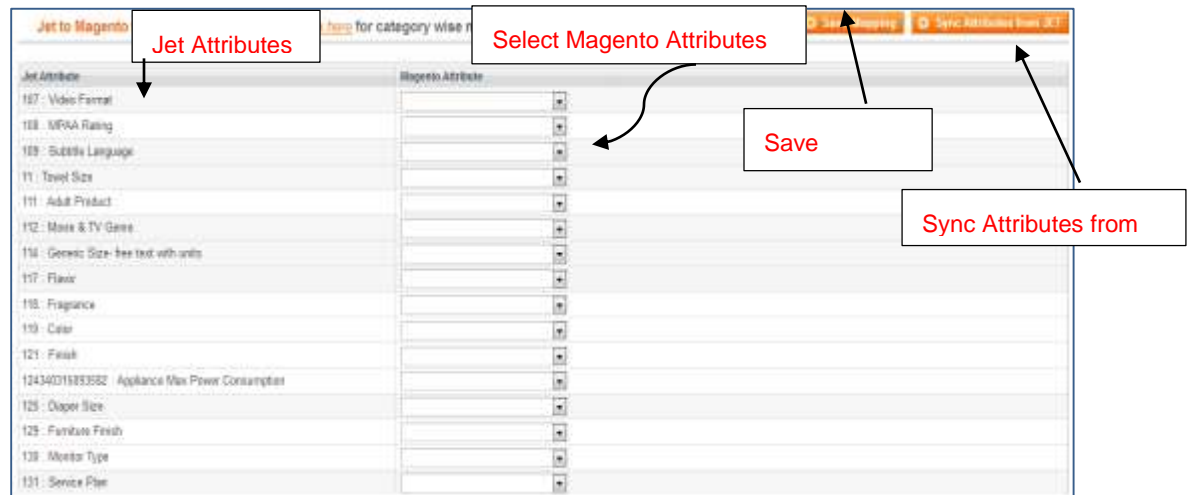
Jet to Magento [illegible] here for category wise m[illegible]

Jet Attributes

Select Magento Attributes

Save Mapping

Sync Attributes from JET

Save

Sync Attributes from

| Jet Attribute | Magento Attribute |
|---|---|
| 107 : Video Format | |
| 108 : MPAA Rating | |
| 109 : Subtitle Language | |
| 11 : Towel Size | |
| 111 : Adult Product | |
| 112 : Movie & TV Genre | |
| 114 : Generic Size- free text with units | |
| 117 : Flavor | |
| 118 : Fragrance | |
| 119 : Color | |
| 121 : Finish | |
| 1243403 16853582 : Appliance Max Power Consumption | |
| 125 : Diaper Size | |
| 129 : Furniture Finish | |
| 130 : Monitor Type | |
| 131 : Service Plan | |